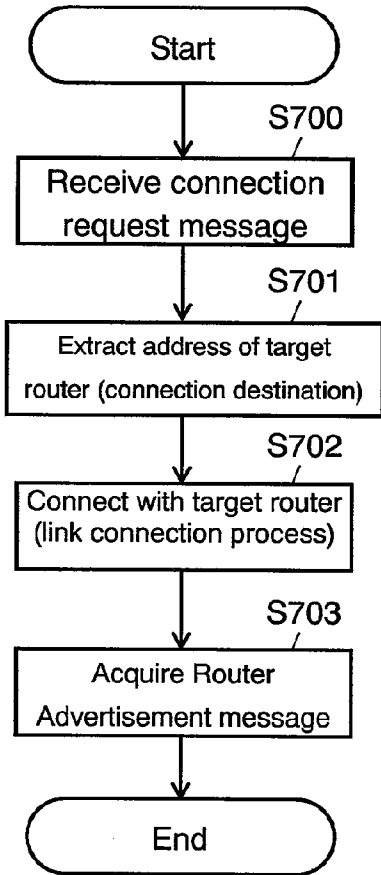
Start

S700

Receive connection request message

S701

Extract address of target router (connection destination)

S702

Connect with target router (link connection process)

S703

Acquire Router Advertisement message

End